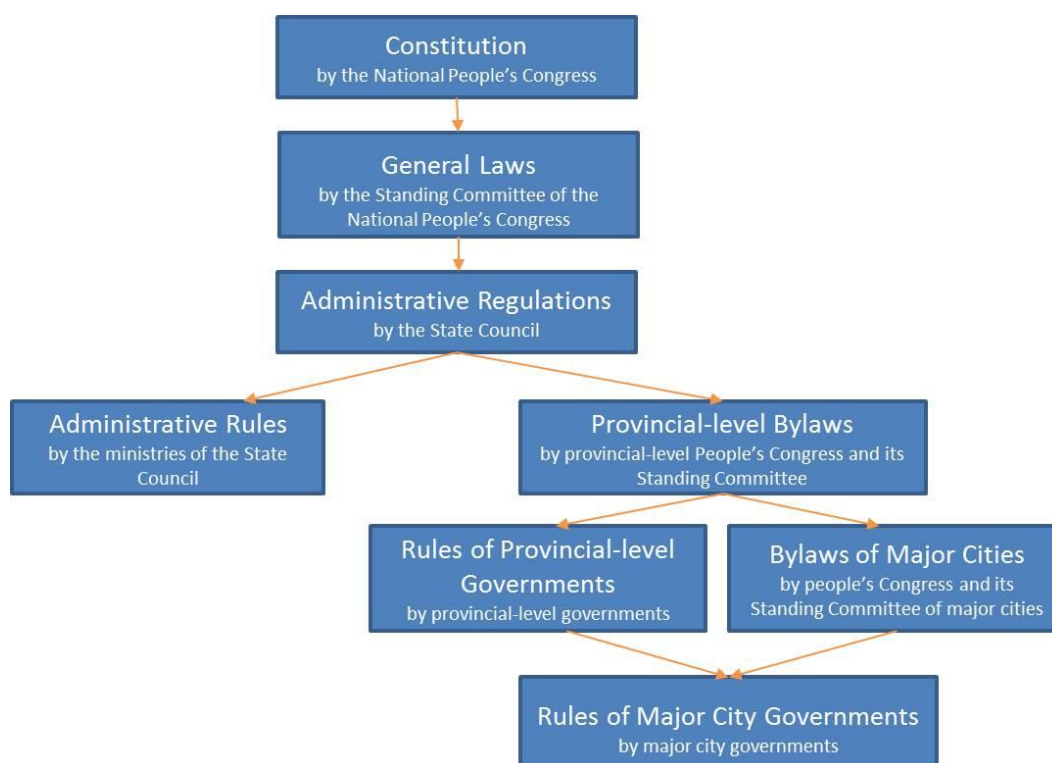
Constitution
by the National People's Congress

General Laws
by the Standing Committee of the National People's Congress

Administrative Regulations
by the State Council

Administrative Rules
by the ministries of the State Council

Provincial-level Bylaws
by provincial-level People's Congress and its Standing Committee

Rules of Provincial-level Governments
by provincial-level governments

Bylaws of Major Cities
by people's Congress and its Standing Committee of major cities

Rules of Major City Governments
by major city governments